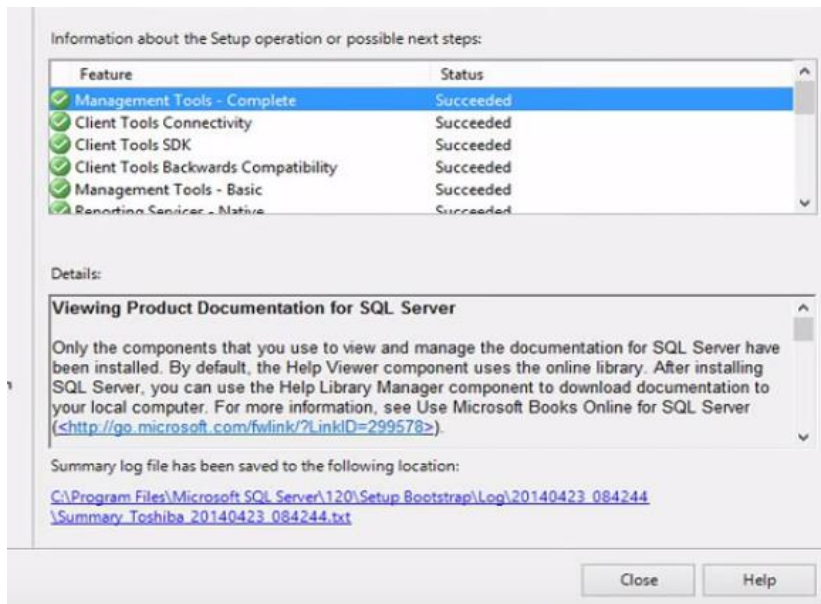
Information about the Setup operation or possible next steps:

| Feature | Status |
|---|---|
| Management Tools - Complete | Succeeded |
| Client Tools Connectivity | Succeeded |
| Client Tools SDK | Succeeded |
| Client Tools Backwards Compatibility | Succeeded |
| Management Tools - Basic | Succeeded |
| Reporting Services - Native | Succeeded |

Details:

**Viewing Product Documentation for SQL Server**

Only the components that you use to view and manage the documentation for SQL Server have been installed. By default, the Help Viewer component uses the online library. After installing SQL Server, you can use the Help Library Manager component to download documentation to your local computer. For more information, see Use Microsoft Books Online for SQL Server (<http://go.microsoft.com/fwlink/?LinkID=299578>).

Summary log file has been saved to the following location:

C:\Program Files\Microsoft SQL Server\120\Setup Bootstrap\Log\20140423_084244\Summary_Toshiba_20140423_084244.txt

Close

Help